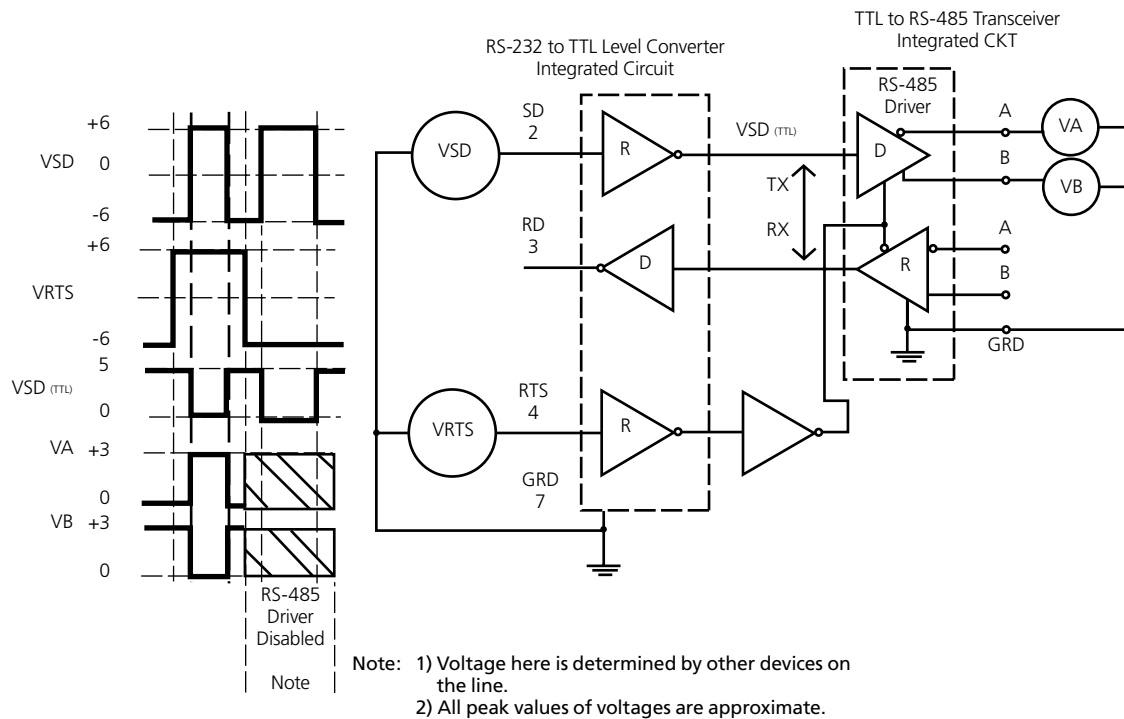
TTL to RS-485 Transceiver
Integrated CKT

RS-232 to TTL Level Converter
Integrated Circuit

+6
VSD 0
-6
+6
VRTS
-6
5
VSD (TTL)
0
VA +3
0
VB +3
0

RS-485
Driver
Disabled

Note

VSD

SD
2

R

VSD (TTL)

RS-485
Driver

D

A

VA

B

VB

TX

RX

RD
3

D

R

A

B

GRD

VRTS

RTS
4

R

GRD
7

Note: 1) Voltage here is determined by other devices on the line.
2) All peak values of voltages are approximate.